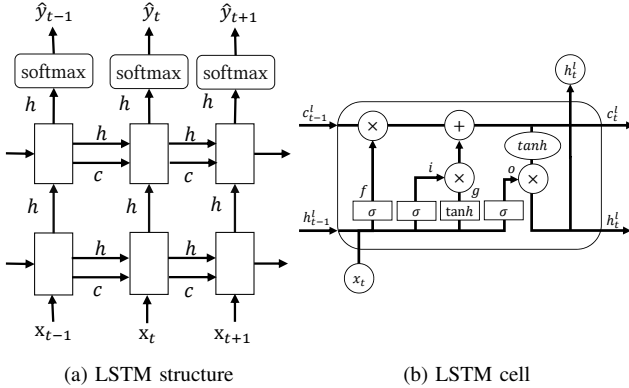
$\hat{y}_{t-1}$ $\hat{y}_t$ $\hat{y}_{t+1}$

softmax softmax softmax

$h$ $h$ $h$

$h$ $h$

$c$ $c$

$h$ $h$ $h$

$h$ $h$

$c$ $c$

$x_{t-1}$ $x_t$ $x_{t+1}$

$h_t^l$

$c_{t-1}^l$ $\times$ $+$ $c_t^l$

$tanh$

$i$

$f$ $\times$ $g$ $o$ $\times$

$\sigma$ $\sigma$ tanh $\sigma$

$h_{t-1}^l$ $h_t^l$

$x_t$

(a) LSTM structure

(b) LSTM cell